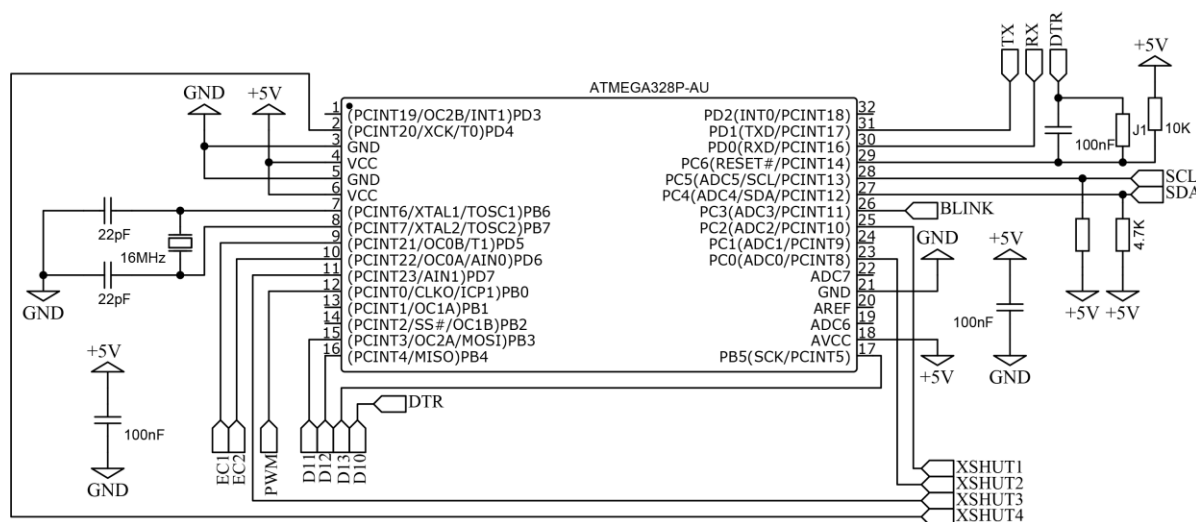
ATMEGA328P-AU

GND +5V

1 (PCINT19/OC2B/INT1)PD3
2 (PCINT20/XCK/T0)PD4
3 GND
4 VCC
5 GND
6 VCC
7 (PCINT6/XTAL1/TOSC1)PB6
8 (PCINT7/XTAL2/TOSC2)PB7
9 (PCINT21/OC0B/T1)PD5
10 (PCINT22/OC0A/AIN0)PD6
11 (PCINT23/AIN1)PD7
12 (PCINT0/CLKO/ICP1)PB0
13 (PCINT1/OC1A)PB1
14 (PCINT2/SS#/OC1B)PB2
15 (PCINT3/OC2A/MOSI)PB3
16 (PCINT4/MISO)PB4

PD2(INT0/PCINT18) 32
PD1(TXD/PCINT17) 31
PD0(RXD/PCINT16) 30
PC6(RESET#/PCINT14) 29
PC5(ADC5/SCL/PCINT13) 28
PC4(ADC4/SDA/PCINT12) 27
PC3(ADC3/PCINT11) 26
PC2(ADC2/PCINT10) 25
PC1(ADC1/PCINT9) 24
PC0(ADC0/PCINT8) 23
ADC7 22
GND 21
AREF 20
ADC6 19
AVCC 18
PB5(SCK/PCINT5) 17

22pF
16MHz
22pF
GND

+5V
100nF
GND

EC1 EC2 PWM D11 D12 D13 D10
DTR

TX RX DTR
+5V
100nF J1 10K
SCL
SDA
BLINK
GND
+5V
100nF
GND
4.7K
+5V +5V
+5V

XSHUT1
XSHUT2
XSHUT3
XSHUT4